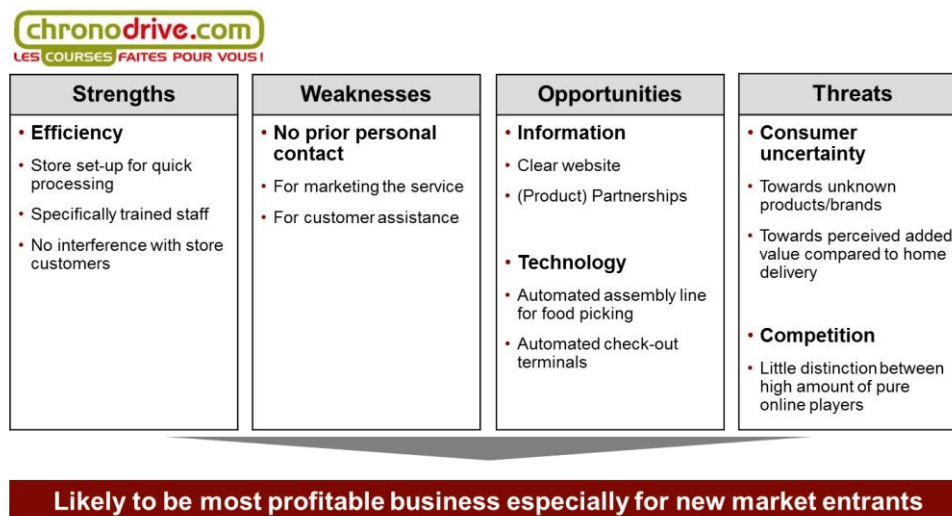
chronodrive.com
LES COURSES FAITES POUR VOUS !

Strengths
• Efficiency
• Store set-up for quick processing
• Specifically trained staff
• No interference with store customers

Weaknesses
• No prior personal contact
• For marketing the service
• For customer assistance

Opportunities
• Information
• Clear website
• (Product) Partnerships
• Technology
• Automated assembly line for food picking
• Automated check-out terminals

Threats
• Consumer uncertainty
• Towards unknown products/brands
• Towards perceived added value compared to home delivery
• Competition
• Little distinction between high amount of pure online players

Likely to be most profitable business especially for new market entrants